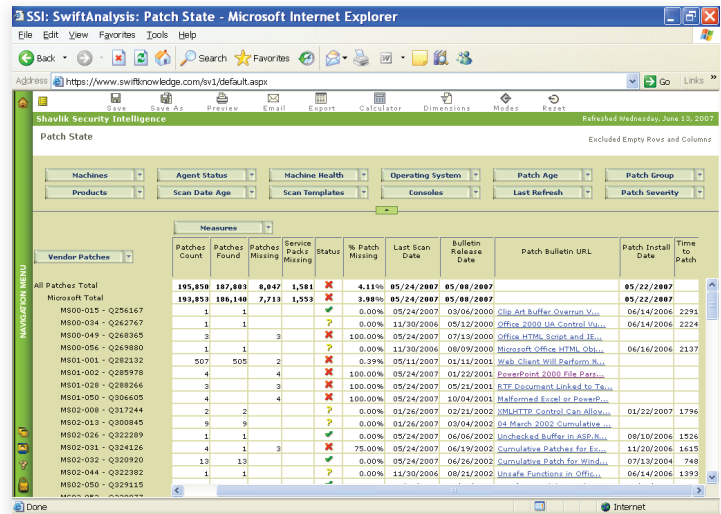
SSI: SwiftAnalysis: Patch State - Microsoft Internet Explorer

File Edit View Favorites Tools Help

Back Search Favorites

Address https://www.swiftknowledge.com/sv1/default.aspx Go Links »

Save Save As Preview Email Export Calculator Dimensions Modes Reset

Shavlik Security Intelligence

Refreshed Wednesday, June 13, 2007

Patch State

Excluded Empty Rows and Columns

Machines | Agent Status | Machine Health | Operating System | Patch Age | Patch Group
Products | Scan Date Age | Scan Templates | Consoles | Last Refresh | Patch Severity

NAVIGATION MENU

Measures

Vendor Patches

| | Patches Count | Patches Found | Patches Missing | Service Packs Missing | Status | % Patch Missing | Last Scan Date | Bulletin Release Date | Patch Bulletin URL | Patch Install Date | Time to Patch |
|---|---|---|---|---|---|---|---|---|---|---|---|
| All Patches Total | 195,850 | 187,803 | 8,047 | 1,581 | | 4.11% | 05/24/2007 | 05/08/2007 | | 05/22/2007 | |
| Microsoft Total | 193,853 | 186,140 | 7,713 | 1,553 | | 3.98% | 05/24/2007 | 05/08/2007 | | 05/22/2007 | |
| MS00-015 - Q256167 | 1 | 1 | | | | 0.00% | 05/24/2007 | 03/06/2000 | Clip Art Buffer Overrun V... | 06/14/2006 | 2291 |
| MS00-034 - Q262767 | 1 | 1 | | | | 0.00% | 11/30/2006 | 05/12/2000 | Office 2000 UA Control Vu... | 06/14/2006 | 2224 |
| MS00-049 - Q268365 | 3 | | 3 | | | 100.00% | 05/24/2007 | 07/13/2000 | Office HTML Script and IE... | | |
| MS00-056 - Q269880 | 1 | 1 | | | | 0.00% | 11/30/2006 | 08/09/2000 | Microsoft Office HTML Obj... | 06/16/2006 | 2137 |
| MS01-001 - Q282132 | 507 | 505 | 2 | | | 0.39% | 05/24/2007 | 01/11/2001 | Web Client Will Perform N... | | |
| MS01-002 - Q285978 | 4 | | 4 | | | 100.00% | 05/24/2007 | 01/22/2001 | PowerPoint 2000 File Pars... | | |
| MS01-028 - Q288266 | 3 | | 3 | | | 100.00% | 05/24/2007 | 05/21/2001 | RTF Document Linked to Te... | | |
| MS01-050 - Q306605 | 4 | | 4 | | | 100.00% | 05/24/2007 | 10/04/2001 | Malformed Excel or PowerP... | | |
| MS02-008 - Q317244 | 2 | 2 | | | | 0.00% | 01/26/2007 | 02/21/2002 | XMLHTTP Control Can Allow... | 01/22/2007 | 1796 |
| MS02-013 - Q300845 | 9 | 9 | | | | 0.00% | 01/26/2007 | 03/04/2002 | 04 March 2002 Cumulative ... | | |
| MS02-026 - Q322289 | 1 | 1 | | | | 0.00% | 05/24/2007 | 06/06/2002 | Unchecked Buffer in ASP.N... | 08/10/2006 | 1526 |
| MS02-031 - Q324126 | 4 | 1 | 3 | | | 75.00% | 05/24/2007 | 06/19/2002 | Cumulative Patches for Ex... | 11/20/2006 | 1615 |
| MS02-032 - Q320920 | 13 | 13 | | | | 0.00% | 05/24/2007 | 06/26/2002 | Cumulative Patch for Wind... | 07/13/2004 | 748 |
| MS02-044 - Q322382 | 1 | 1 | | | | 0.00% | 11/30/2006 | 08/21/2002 | Unsafe Functions in Offic... | 06/14/2006 | 1393 |
| MS02-050 - Q329115 | | | | | | | | | | | |

Done Internet